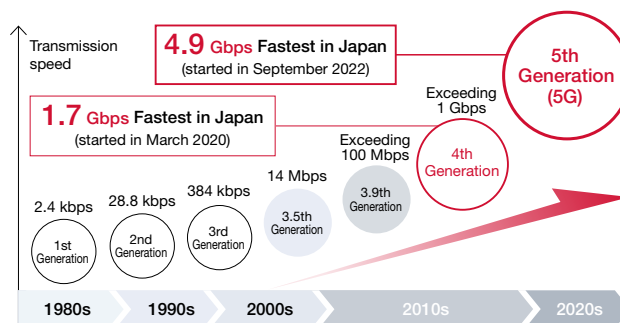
Transmission speed

4.9 Gbps Fastest in Japan
(started in September 2022)

5th Generation (5G)

1.7 Gbps Fastest in Japan
(started in March 2020)

Exceeding 1 Gbps

4th Generation

Exceeding 100 Mbps

3.9th Generation

14 Mbps

3.5th Generation

2.4 kbps

1st Generation

28.8 kbps

2nd Generation

384 kbps

3rd Generation

1980s

1990s

2000s

2010s

2020s